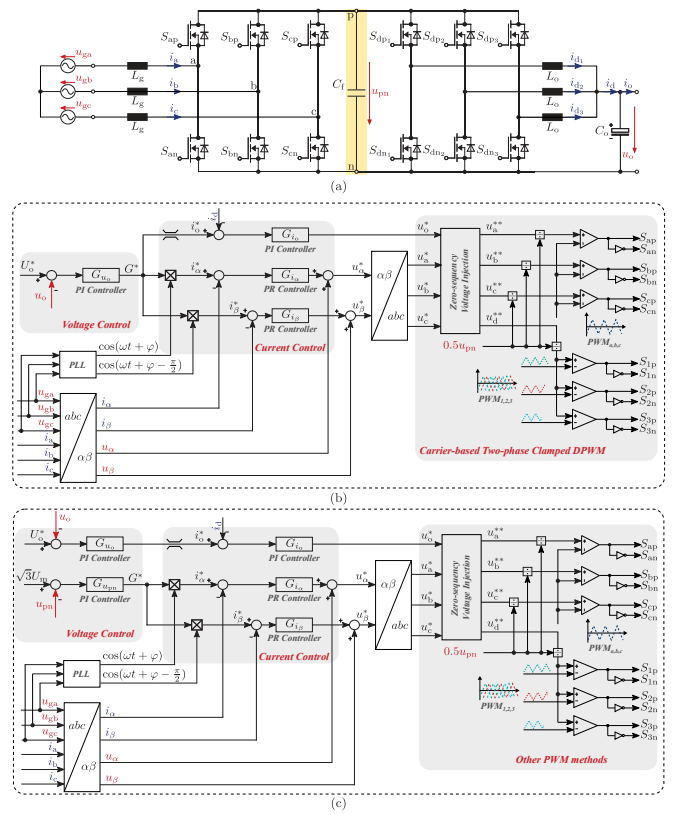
$S_{ap}$ $S_{bp}$ $S_{cp}$ p $S_{dp_1}$ $S_{dp_2}$ $S_{dp_3}$

$u_{ga}$ $u_{gb}$ $u_{gc}$ $L_g$ $L_g$ $L_g$ $i_a$ $i_b$ $i_c$ a b c $C_f$ $u_{pn}$ $L_o$ $L_o$ $L_o$ $i_{d1}$ $i_{d2}$ $i_{d3}$ $i_d$ $i_o$ $C_o$ $u_o$

$S_{an}$ $S_{bn}$ $S_{cn}$ n $S_{dn_1}$ $S_{dn_2}$ $S_{dn_3}$

(a)

$U_o^*$ $G_{u_o}$ PI Controller $G^*$ $u_o$ Voltage Control

$i_o^*$ $i_d$ $G_{i_o}$ PI Controller $i_\alpha^*$ $G_{i_\alpha}$ PR Controller $i_\beta^*$ $G_{i_\beta}$ PR Controller Current Control

$u_o^*$ $u_\alpha^*$ $u_\beta^*$ $\alpha\beta$ $abc$ $u_a^*$ $u_b^*$ $u_c^*$ Zero-sequency Voltage Injection $u_a^{**}$ $u_b^{**}$ $u_c^{**}$ $u_d^*$ $0.5u_{pn}$

$S_{ap}$ $S_{an}$ $S_{bp}$ $S_{bn}$ $S_{cp}$ $S_{cn}$ $PWM_{a,b,c}$ $S_{1p}$ $S_{1n}$ $S_{2p}$ $S_{2n}$ $S_{3p}$ $S_{3n}$ $PWM_{1,2,3}$

PLL $\cos(\omega t+\varphi)$ $\cos(\omega t+\varphi-\frac{\pi}{2})$

$u_{ga}$ $u_{gb}$ $u_{gc}$ $i_a$ $i_b$ $i_c$ $abc$ $\alpha\beta$ $i_\alpha$ $i_\beta$ $u_\alpha$ $u_\beta$

Carrier-based Two-phase Clamped DPWM

(b)

$u_o$ $U_o^*$ $G_{u_o}$ PI Controller $\sqrt{3}U_m$ $G_{u_{pn}}$ PI Controller $G^*$ $u_{pn}$ Voltage Control

$i_o^*$ $i_d$ $G_{i_o}$ PI Controller $i_\alpha^*$ $G_{i_\alpha}$ PR Controller $i_\beta^*$ $G_{i_\beta}$ PR Controller Current Control

$u_o^*$ $u_\alpha^*$ $u_\beta^*$ $\alpha\beta$ $abc$ $u_a^*$ $u_b^*$ $u_c^*$ Zero-sequency Voltage Injection $u_a^{**}$ $u_b^{**}$ $u_c^{**}$ $u_d^*$ $0.5u_{pn}$

$S_{ap}$ $S_{an}$ $S_{bp}$ $S_{bn}$ $S_{cp}$ $S_{cn}$ $PWM_{a,b,c}$ $S_{1p}$ $S_{1n}$ $S_{2p}$ $S_{2n}$ $S_{3p}$ $S_{3n}$ $PWM_{1,2,3}$

PLL $\cos(\omega t+\varphi)$ $\cos(\omega t+\varphi-\frac{\pi}{2})$

$u_{ga}$ $u_{gb}$ $u_{gc}$ $i_a$ $i_b$ $i_c$ $abc$ $\alpha\beta$ $i_\alpha$ $i_\beta$ $u_\alpha$ $u_\beta$

Other PWM methods

(c)